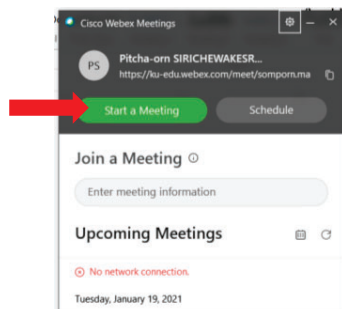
Cisco Webex Meetings

PS

Pitcha-orn SIRICHEWAKESR...

https://ku-edu.webex.com/meet/somporn.ma

Start a Meeting

Schedule

Join a Meeting

Enter meeting information

Upcoming Meetings

No network connection.

Tuesday, January 19, 2021